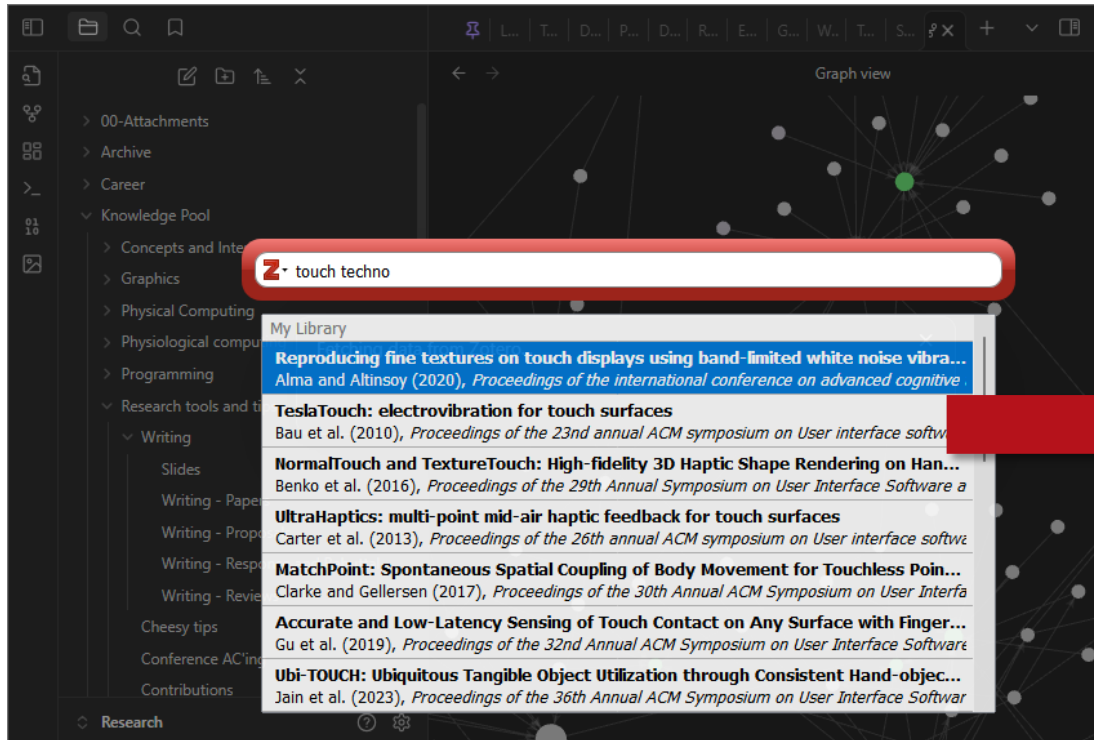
L... T... D... P... D... R... E... G... W... T... S...

Graph view

00-Attachments
Archive
Career
Knowledge Pool
Concepts and Inte
Graphics
Physical Computing
Physiological compu
Programming
Research tools and t
Writing
Slides
Writing - Pape
Writing - Prop
Writing - Resp
Writing - Revie
Cheesy tips
Conference AC'ing
Contributions
Research

touch techno

My Library

Reproducing fine textures on touch displays using band-limited white noise vibra...
Alma and Altinsoy (2020), *Proceedings of the international conference on advanced cognitive*

TeslaTouch: electrovibration for touch surfaces
Bau et al. (2010), *Proceedings of the 23nd annual ACM symposium on User interface softw*

NormalTouch and TextureTouch: High-fidelity 3D Haptic Shape Rendering on Han...
Benko et al. (2016), *Proceedings of the 29th Annual Symposium on User Interface Software a*

UltraHaptics: multi-point mid-air haptic feedback for touch surfaces
Carter et al. (2013), *Proceedings of the 26th annual ACM symposium on User interface softw*

MatchPoint: Spontaneous Spatial Coupling of Body Movement for Touchless Poin...
Clarke and Gellersen (2017), *Proceedings of the 30th Annual ACM Symposium on User Interfa*

Accurate and Low-Latency Sensing of Touch Contact on Any Surface with Finger...
Gu et al. (2019), *Proceedings of the 32nd Annual ACM Symposium on User Interface Software*

Ubi-TOUCH: Ubiquitous Tangible Object Utilization through Consistent Hand-objec...
Jain et al. (2023), *Proceedings of the 36th Annual ACM Symposium on User Interface Softwar*